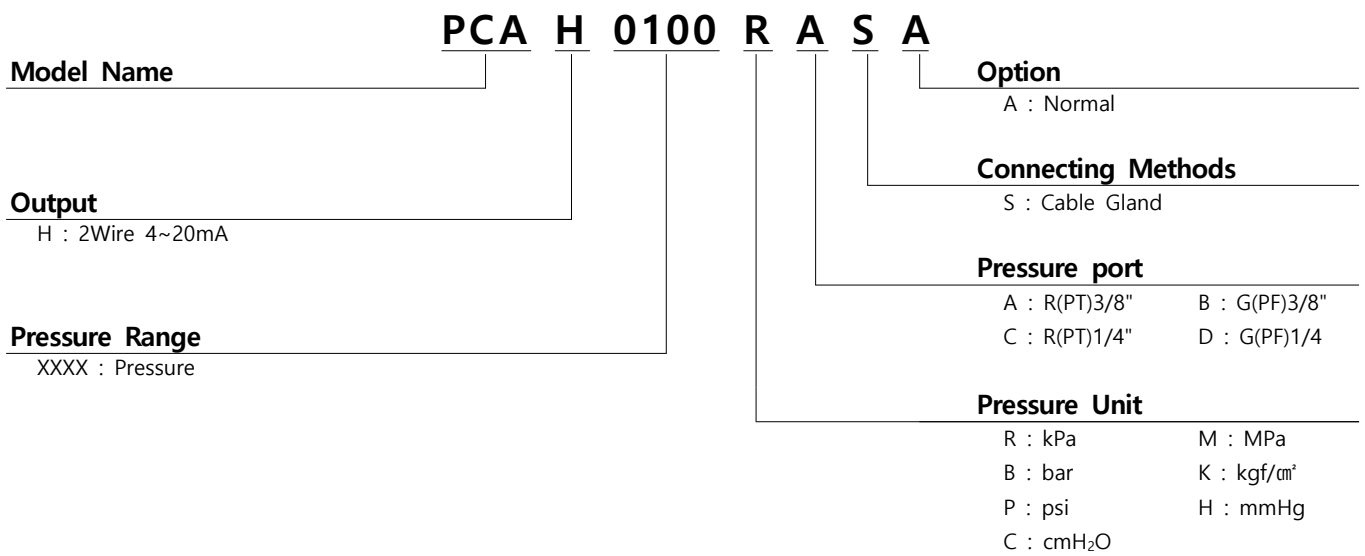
PCA H 0100 R A S A

Model Name

Output
H : 2Wire 4~20mA

Pressure Range
XXXX : Pressure

Option
A : Normal

Connecting Methods
S : Cable Gland

Pressure port
A : R(PT)3/8"
B : G(PF)3/8"
C : R(PT)1/4"
D : G(PF)1/4

Pressure Unit
R : kPa
M : MPa
B : bar
K : kgf/㎠
P : psi
H : mmHg
C : $cmH_2O$